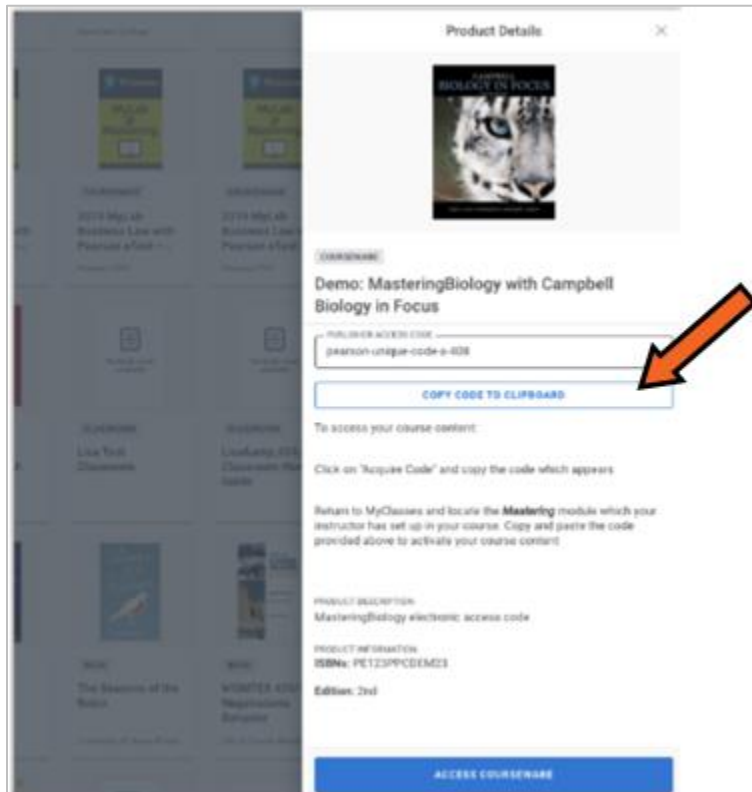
Product Details

×

CAMPBELL
BIOLOGY IN FOCUS

COURSEWARE

Demo: MasteringBiology with Campbell Biology in Focus

PUBLISHER ACCESS CODE

pearson-unique-code-x-408

COPY CODE TO CLIPBOARD

To access your course content:

Click on "Acquire Code" and copy the code which appears

Return to MyClasses and locate the **Mastering** module which your instructor has set up in your course. Copy and paste the code provided above to activate your course content.

PRODUCT DESCRIPTION

MasteringBiology electronic access code

PRODUCT INFORMATION

**ISBNs:** PE123PPCDEM23

**Edition:** 2nd

ACCESS COURSEWARE

COURSEWARE

2019 MyLab Business Law with Pearson eText

COURSEWARE

2019 MyLab Business Law with Pearson eText

COURSEWARE

Lisa Test Classware

COURSEWARE

BOOK

The Seasons of the Robin

BOOK

WINTER